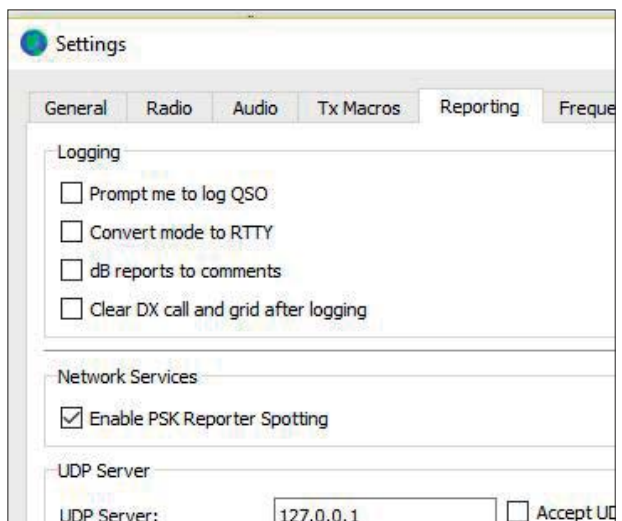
Settings

General | Radio | Audio | Tx Macros | Reporting | Freque

Logging

Prompt me to log QSO

Convert mode to RTTY

dB reports to comments

Clear DX call and grid after logging

Network Services

Enable PSK Reporter Spotting

UDP Server

UDP Server: 127.0.0.1

Accept UD